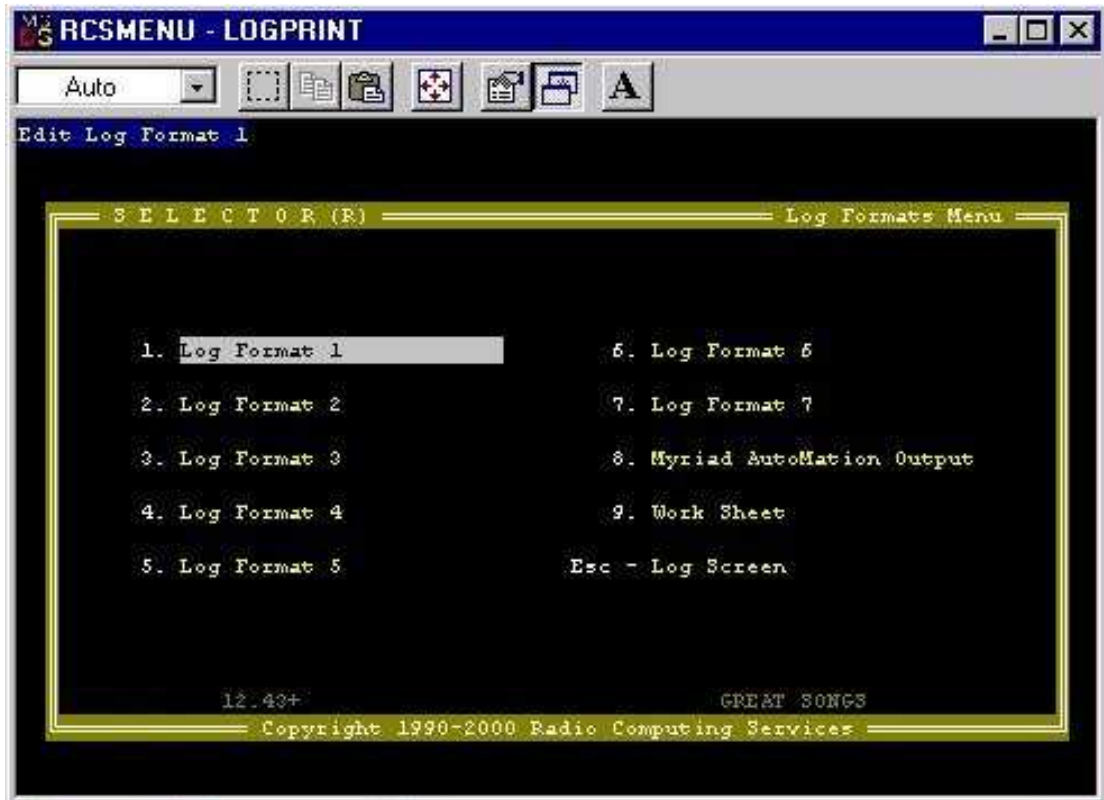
RCSMENU - LOGPRINT

Auto

A

Edit Log Format 1

S E L E C T O R (R)

Log Formats Menu

1. Log Format 1

2. Log Format 2

3. Log Format 3

4. Log Format 4

5. Log Format 5

6. Log Format 6

7. Log Format 7

8. Myriad AutoMation Output

9. Work Sheet

Esc - Log Screen

12.43+

GREAT SONGS

Copyright 1990-2000 Radio Computing Services